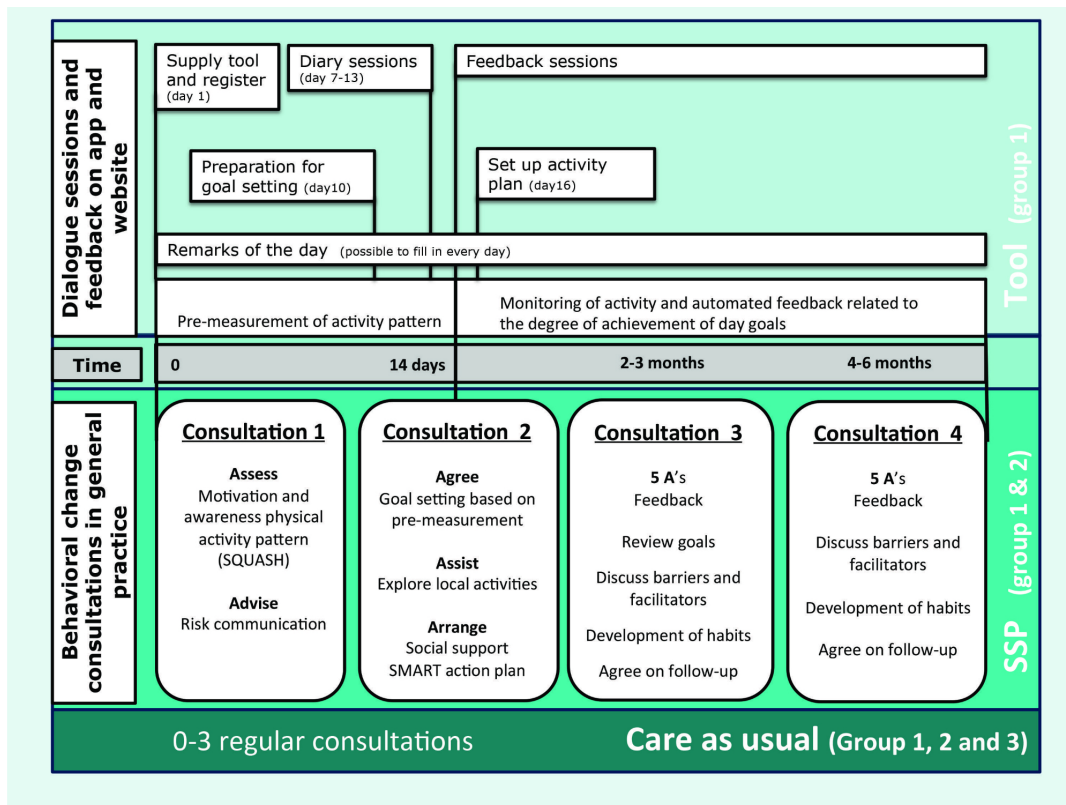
Dialogue sessions and feedback on app and website

Supply tool and register (day 1)

Diary sessions (day 7-13)

Feedback sessions

Preparation for goal setting (day10)

Set up activity plan (day16)

Remarks of the day (possible to fill in every day)

Pre-measurement of activity pattern

Monitoring of activity and automated feedback related to the degree of achievement of day goals

Tool (group 1)

| Time | 0 | 14 days | 2-3 months | 4-6 months |
|---|---|---|---|---|

Behavioral change consultations in general practice

Consultation 1

Assess
Motivation and awareness physical activity pattern (SQUASH)

Advise
Risk communication

Consultation 2

Agree
Goal setting based on pre-measurement

Assist
Explore local activities

Arrange
Social support
SMART action plan

Consultation 3

5 A's
Feedback

Review goals

Discuss barriers and facilitators

Development of habits

Agree on follow-up

Consultation 4

5 A's
Feedback

Discuss barriers and facilitators

Development of habits

Agree on follow-up

SSP (group 1 & 2)

0-3 regular consultations

Care as usual (Group 1, 2 and 3)